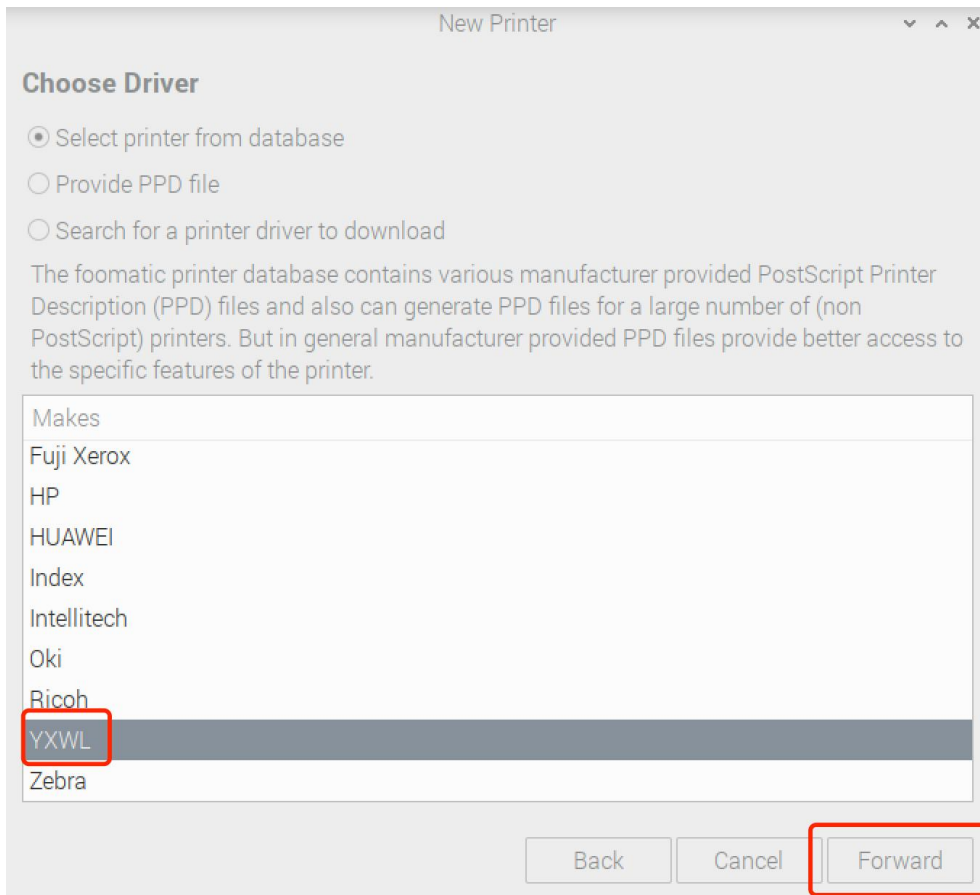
New Printer

Choose Driver

Select printer from database

Provide PPD file

Search for a printer driver to download

The foomatic printer database contains various manufacturer provided PostScript Printer Description (PPD) files and also can generate PPD files for a large number of (non PostScript) printers. But in general manufacturer provided PPD files provide better access to the specific features of the printer.

Makes
Fuji Xerox
HP
HUAWEI
Index
Intellitech
Oki
Ricoh
YXWL
Zebra

Back
Cancel
Forward